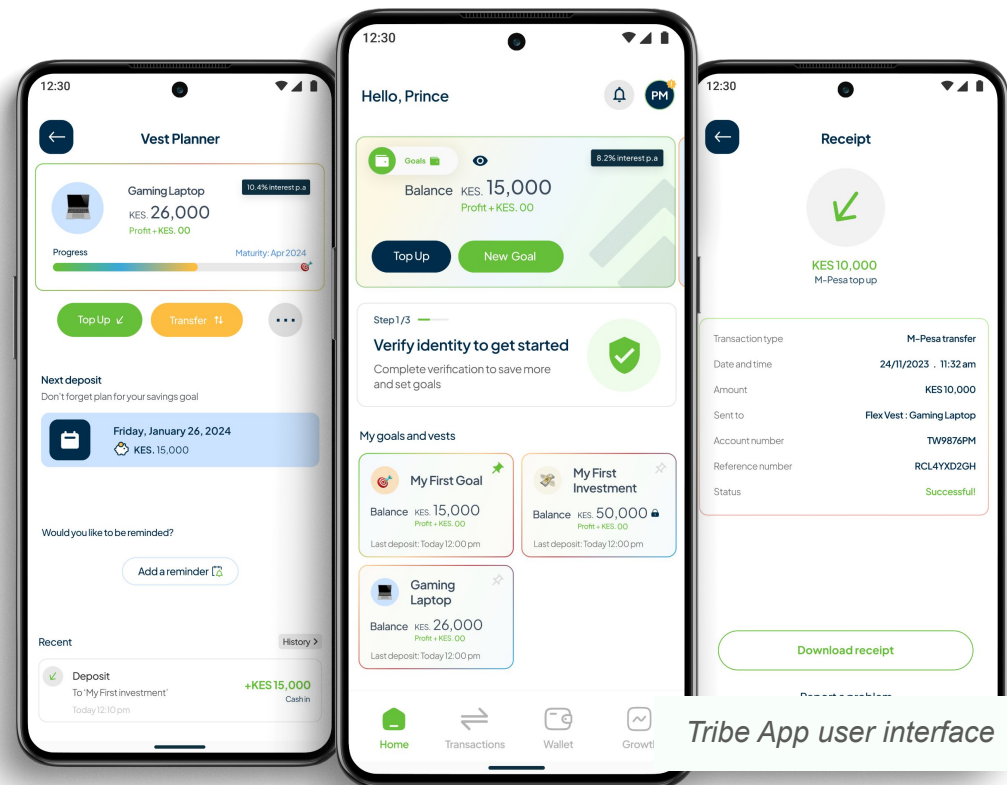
12:30

Vest Planner

Gaming Laptop
10.4% interest p.a
KES. 26,000
Profit + KES. 00
Progress
Maturity: Apr 2024

Top Up
Transfer

Next deposit
Don't forget plan for your savings goal

Friday, January 26, 2024
KES. 15,000

Would you like to be reminded?

Add a reminder

Recent
History

Deposit
To 'My First investment'
Today 12:10 pm
+KES 15,000
Cash in

12:30

Hello, Prince
PM

Goals
8.2% interest p.a
Balance KES. 15,000
Profit + KES. 00

Top Up
New Goal

Step 1/3
Verify identity to get started
Complete verification to save more and set goals

My goals and vests

My First Goal
Balance KES. 15,000
Profit + KES. 00
Last deposit: Today 12:00 pm

My First Investment
Balance KES. 50,000
Profit + KES. 00
Last deposit: Today 12:00 pm

Gaming Laptop
Balance KES. 26,000
Profit + KES. 00
Last deposit: Today 12:00 pm

Home
Transactions
Wallet
Growt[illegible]

12:30

Receipt

KES 10,000
M-Pesa top up

| Transaction type | M-Pesa transfer |
|---|---|
| Date and time | 24/11/2023 . 11:32 am |
| Amount | KES 10,000 |
| Sent to | Flex Vest : Gaming Laptop |
| Account number | TW9876PM |
| Reference number | RCL4YXD2GH |
| Status | Successful! |

Download receipt

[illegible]

Tribe App user interface